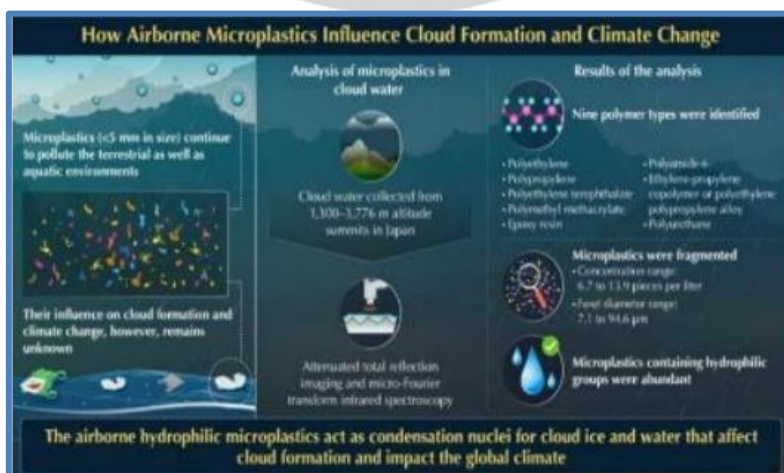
How Airborne Microplastics Influence Cloud Formation and Climate Change

Microplastics (<5 mm in size) continue to pollute the terrestrial as well as aquatic environments

Their influence on cloud formation and climate change, however, remains unknown

Analysis of microplastics in cloud water

Cloud water collected from 1,300–3,776 m altitude summits in Japan

Attenuated total reflection imaging and micro-Fourier transform infrared spectroscopy

Results of the analysis

Nine polymer types were identified

• Polyethylene
• Polypropylene
• Polyethylene terephthalate
• Polymethyl methacrylate
• Epoxy resin
• Polyamide-6
• Ethylene-propylene copolymer or polyethylene polypropylene alloy
• Polyurethane

Microplastics were fragmented
• Concentration range: 6.7 to 13.9 pieces per liter
• Feret diameter range: 7.1 to 94.6 μm

Microplastics containing hydrophilic groups were abundant

The airborne hydrophilic microplastics act as condensation nuclei for cloud ice and water that affect cloud formation and impact the global climate